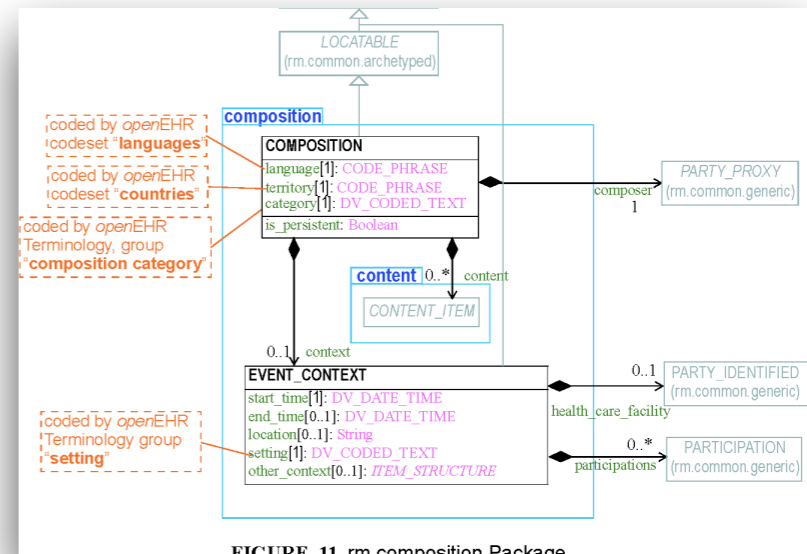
LOCATABLE
(rm.common.archetyped)

composition

coded by openEHR codeset "languages"

coded by openEHR codeset "countries"

coded by openEHR Terminology, group "composition category"

COMPOSITION
language[1]: CODE_PHRASE
territory[1]: CODE_PHRASE
category[1]: DV_CODED_TEXT
is_persistent: Boolean

composer
1

PARTY_PROXY
(rm.common.generic)

content 0..* content

CONTENT_ITEM

0..1 context

EVENT_CONTEXT
start_time[1]: DV_DATE_TIME
end_time[0..1]: DV_DATE_TIME
location[0..1]: String
setting[1]: DV_CODED_TEXT
other_context[0..1]: ITEM_STRUCTURE

coded by openEHR Terminology group "setting"

0..1
PARTY_IDENTIFIED
(rm.common.generic)
health_care_facility

0..*
PARTICIPATION
(rm.common.generic)
participations

FIGURE 11 rm.composition Package